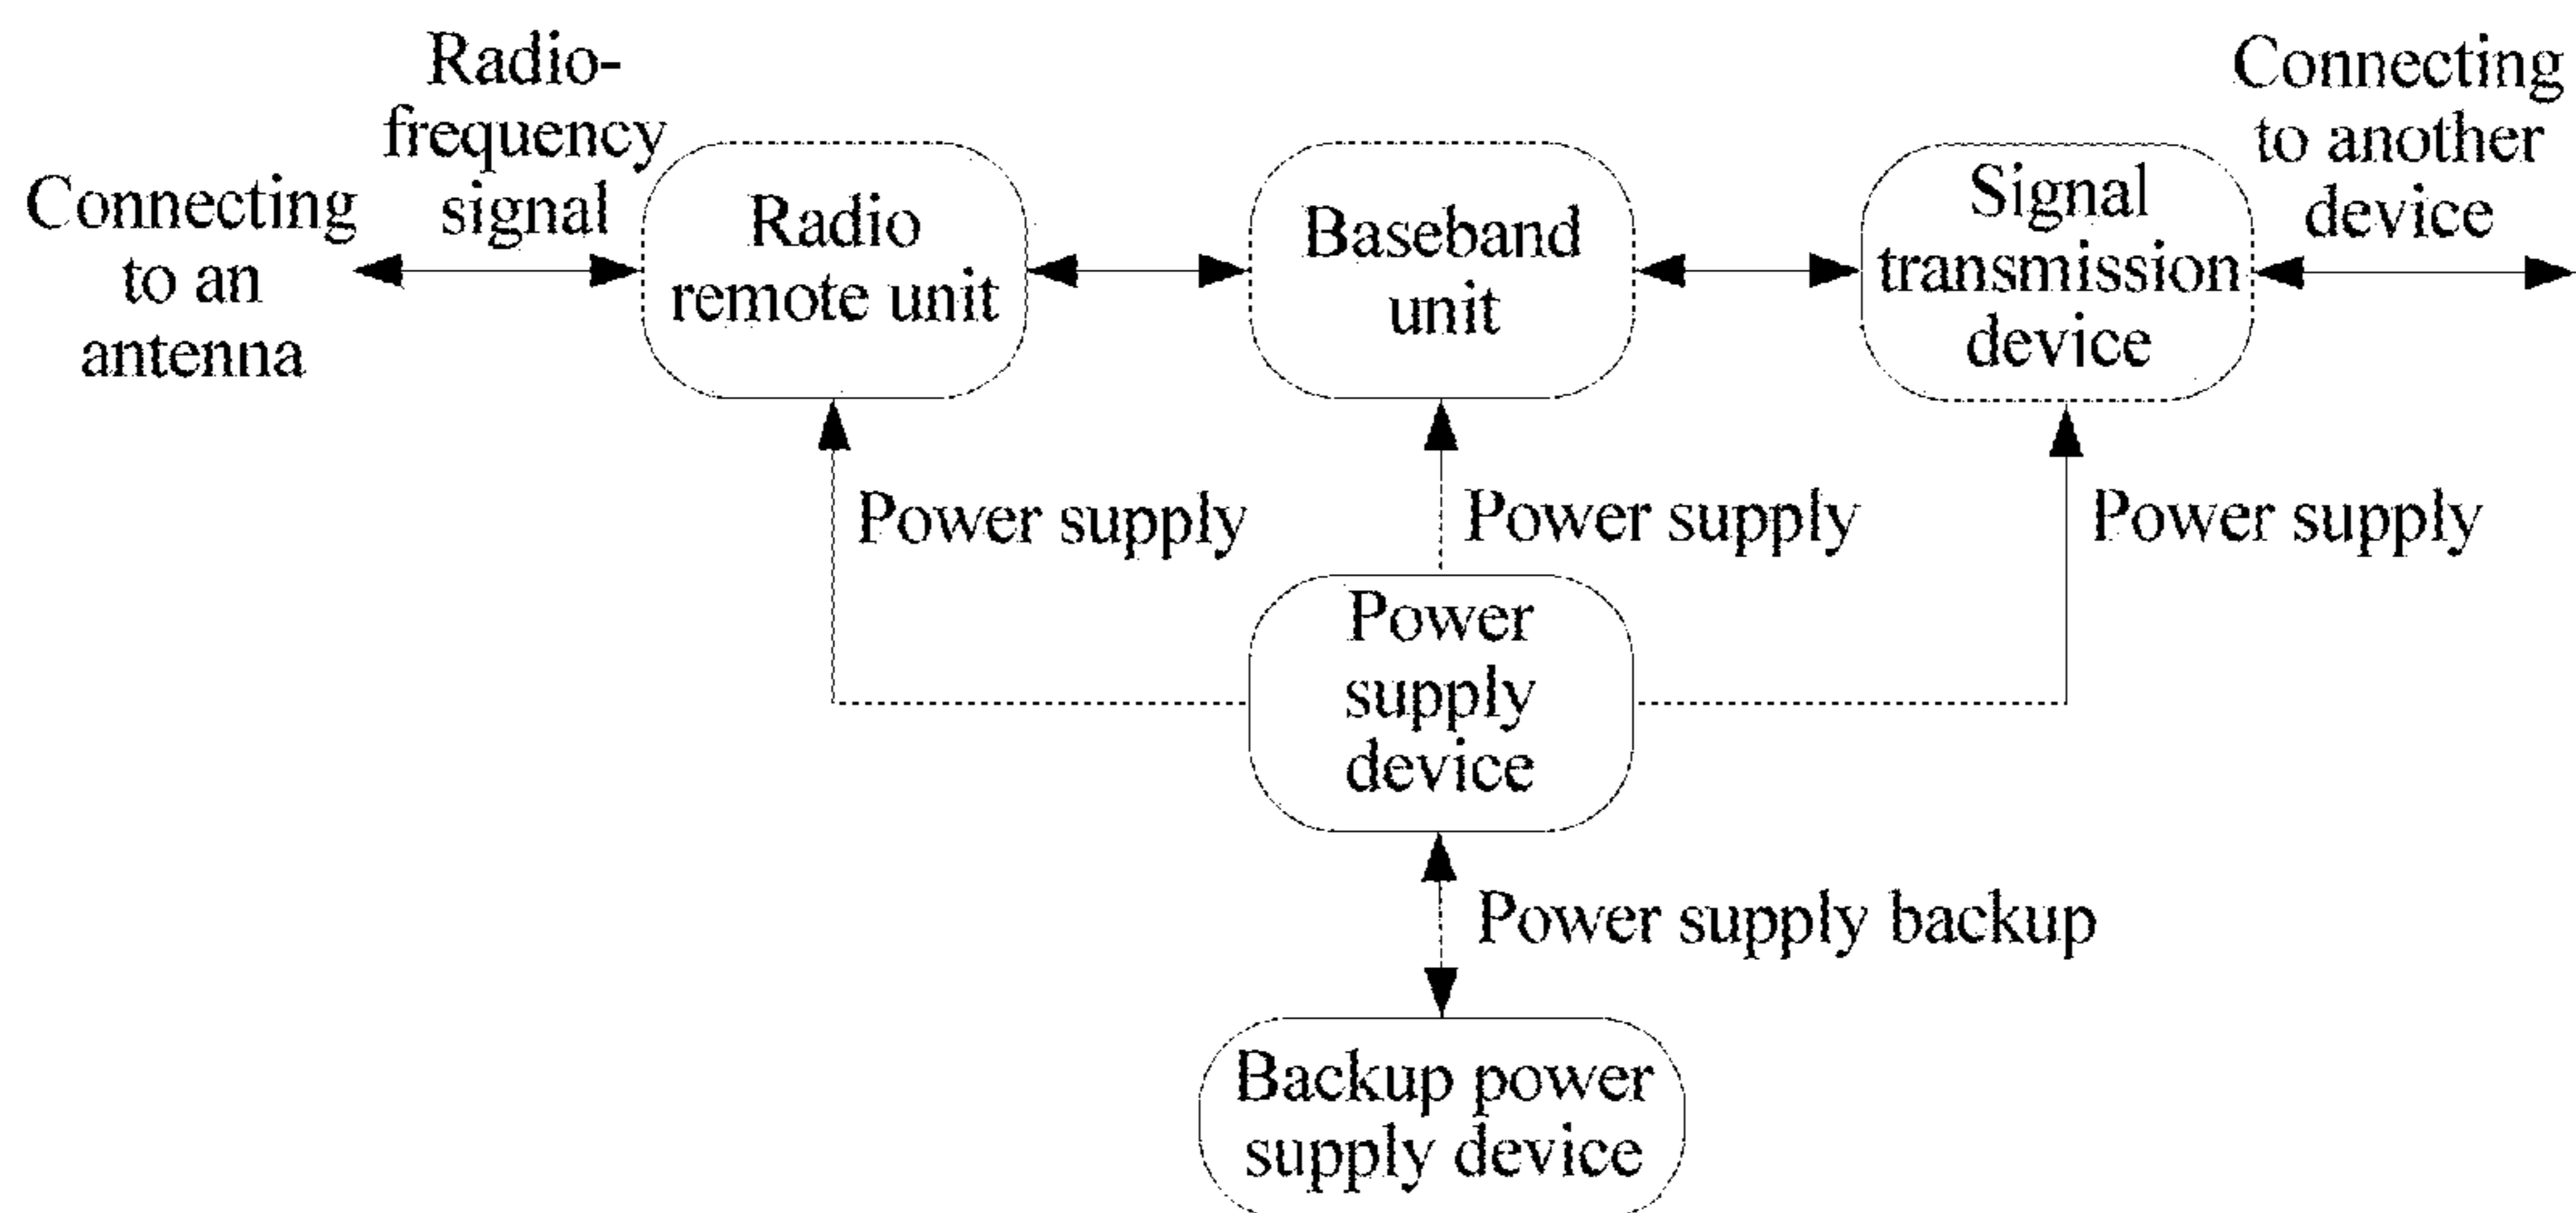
Connecting to an antenna

Radio-frequency signal

Radio remote unit

Baseband unit

Signal transmission device

Connecting to another device

Power supply

Power supply

Power supply

Power supply device

Power supply backup

Backup power supply device